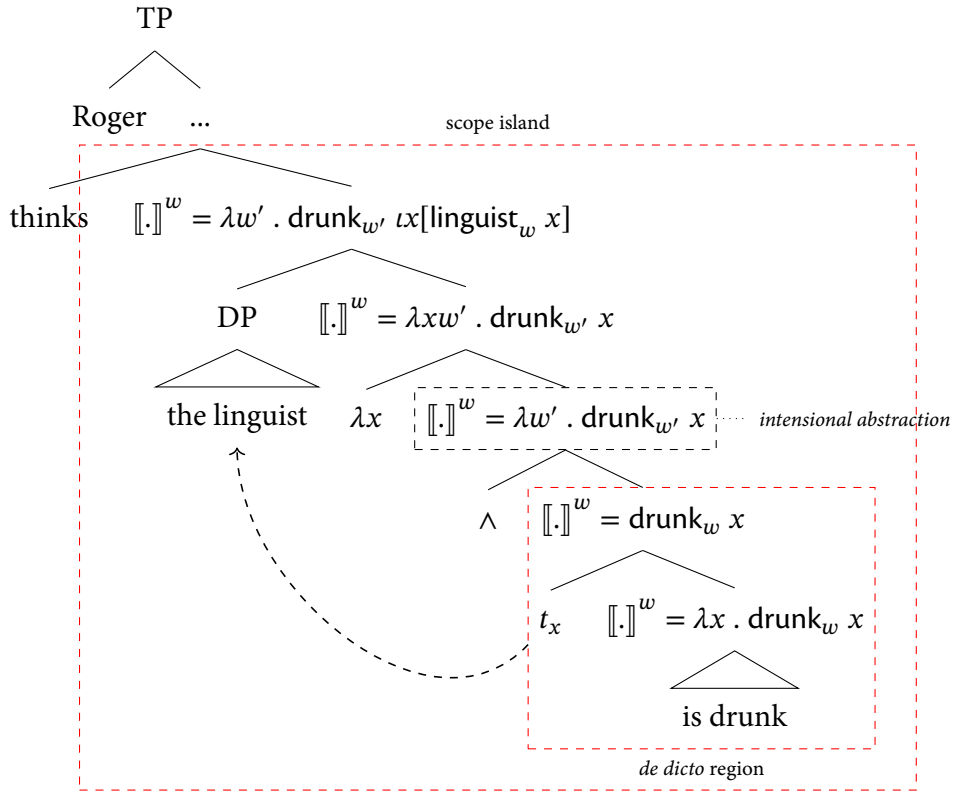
TP

Roger ...

scope island

thinks $[\![.]\!]^w = \lambda w' . \text{drunk}_{w'} \iota x[\text{linguist}_w\ x]$

DP $[\![.]\!]^w = \lambda x w' . \text{drunk}_{w'}\ x$

the linguist $\lambda x$ $[\![.]\!]^w = \lambda w' . \text{drunk}_{w'}\ x$ intensional abstraction

$\wedge$ $[\![.]\!]^w = \text{drunk}_w\ x$

$t_x$ $[\![.]\!]^w = \lambda x . \text{drunk}_w\ x$

is drunk

de dicto region